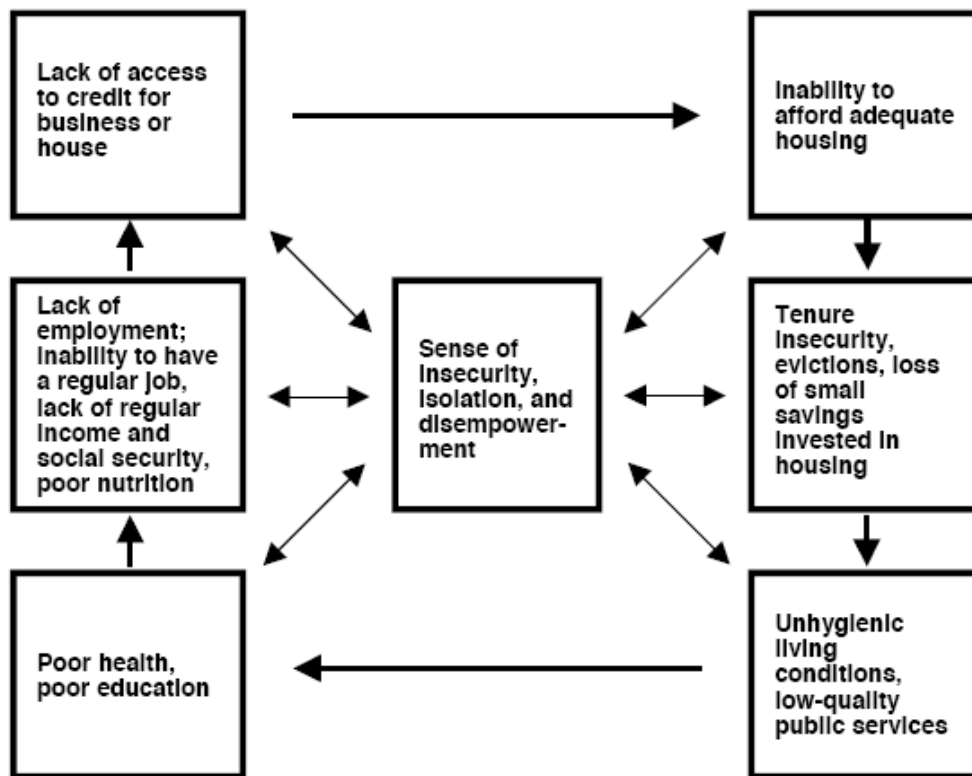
Lack of access to credit for business or house

Inability to afford adequate housing

Lack of employment; inability to have a regular job, lack of regular income and social security, poor nutrition

Sense of insecurity, isolation, and disempowerment

Tenure insecurity, evictions, loss of small savings invested in housing

Poor health, poor education

Unhygienic living conditions, low-quality public services